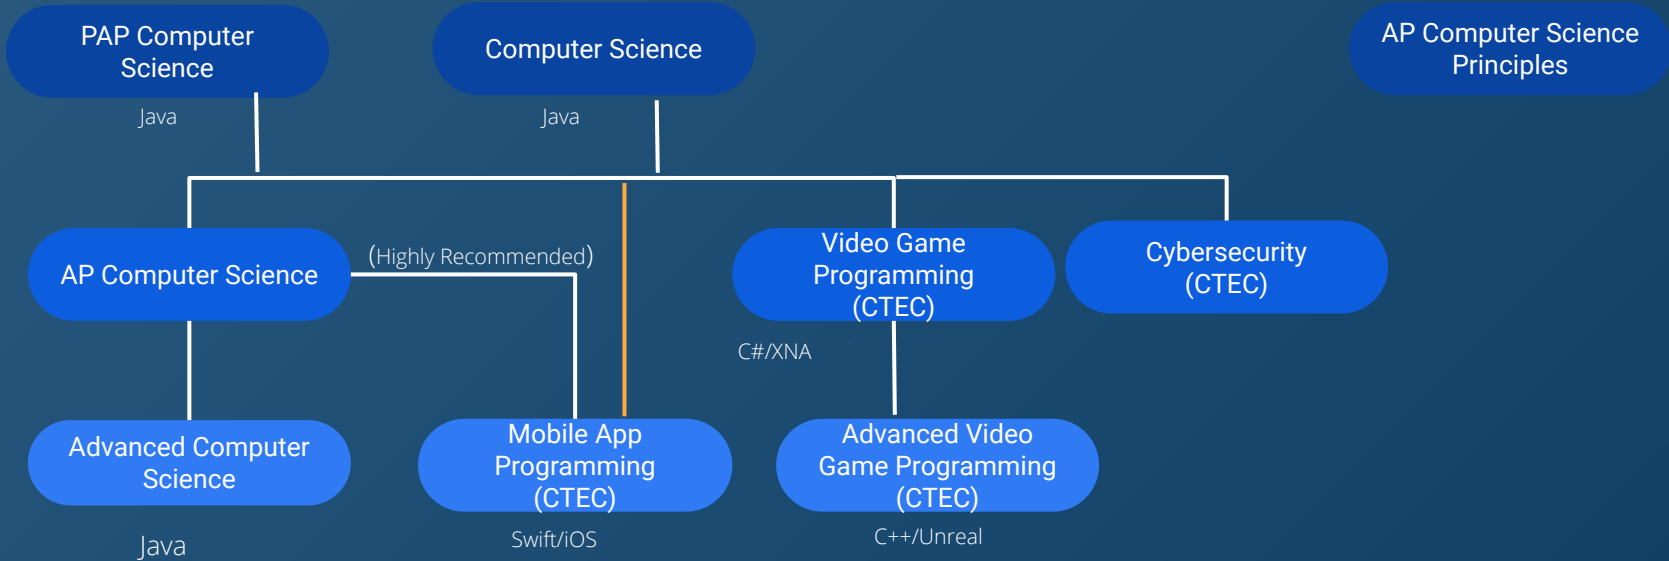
PAP Computer Science

Java

Computer Science

Java

AP Computer Science Principles

AP Computer Science

(Highly Recommended)

Video Game Programming (CTEC)

Cybersecurity (CTEC)

C#/XNA

Advanced Computer Science

Java

Mobile App Programming (CTEC)

Swift/iOS

Advanced Video Game Programming (CTEC)

C++/Unreal